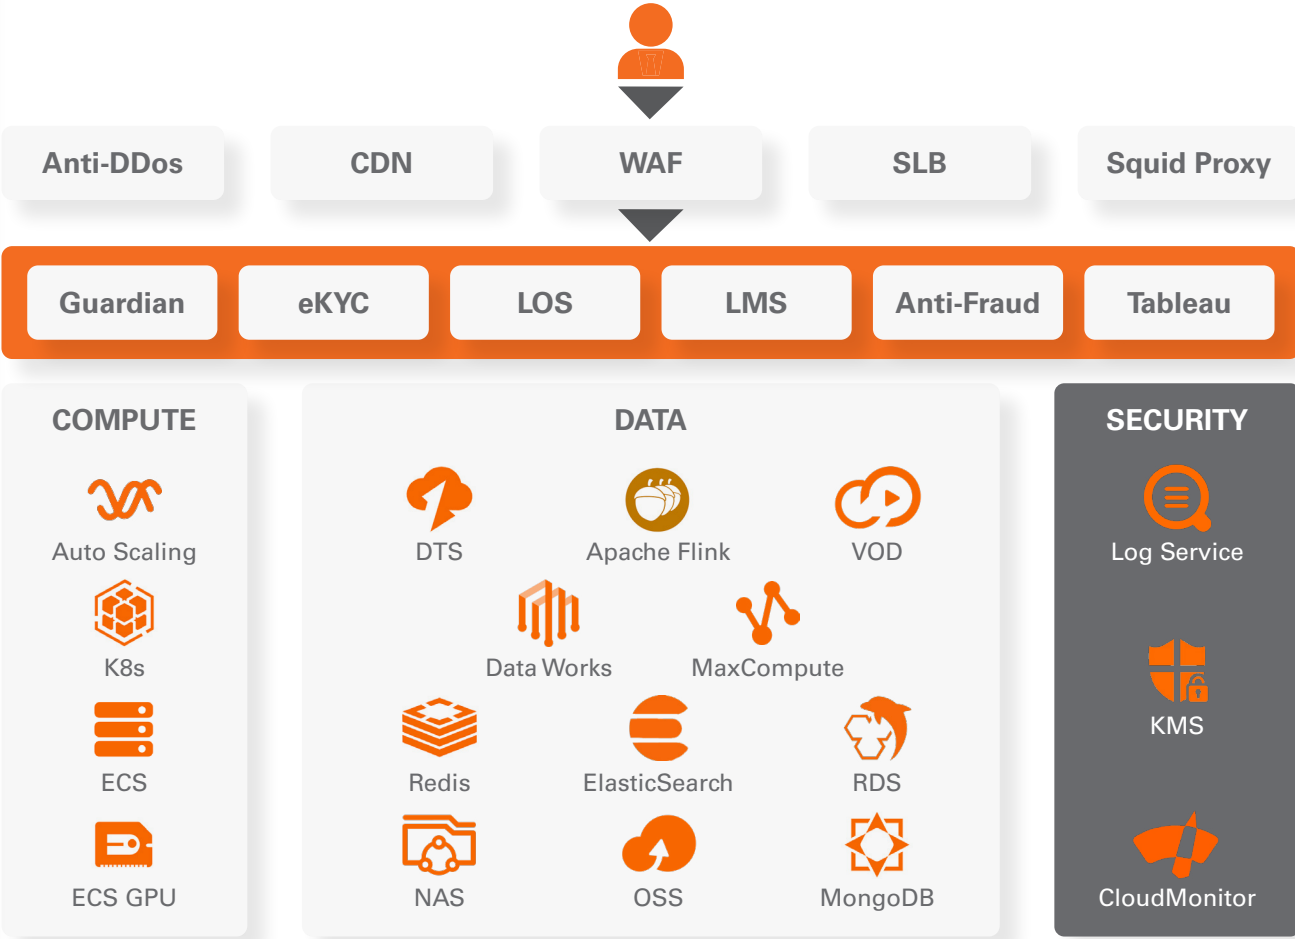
Anti-DDos

CDN

WAF

SLB

Squid Proxy

Guardian

eKYC

LOS

LMS

Anti-Fraud

Tableau

COMPUTE

Auto Scaling

K8s

ECS

ECS GPU

DATA

DTS

Apache Flink

VOD

Data Works

MaxCompute

Redis

ElasticSearch

RDS

NAS

OSS

MongoDB

SECURITY

Log Service

KMS

CloudMonitor